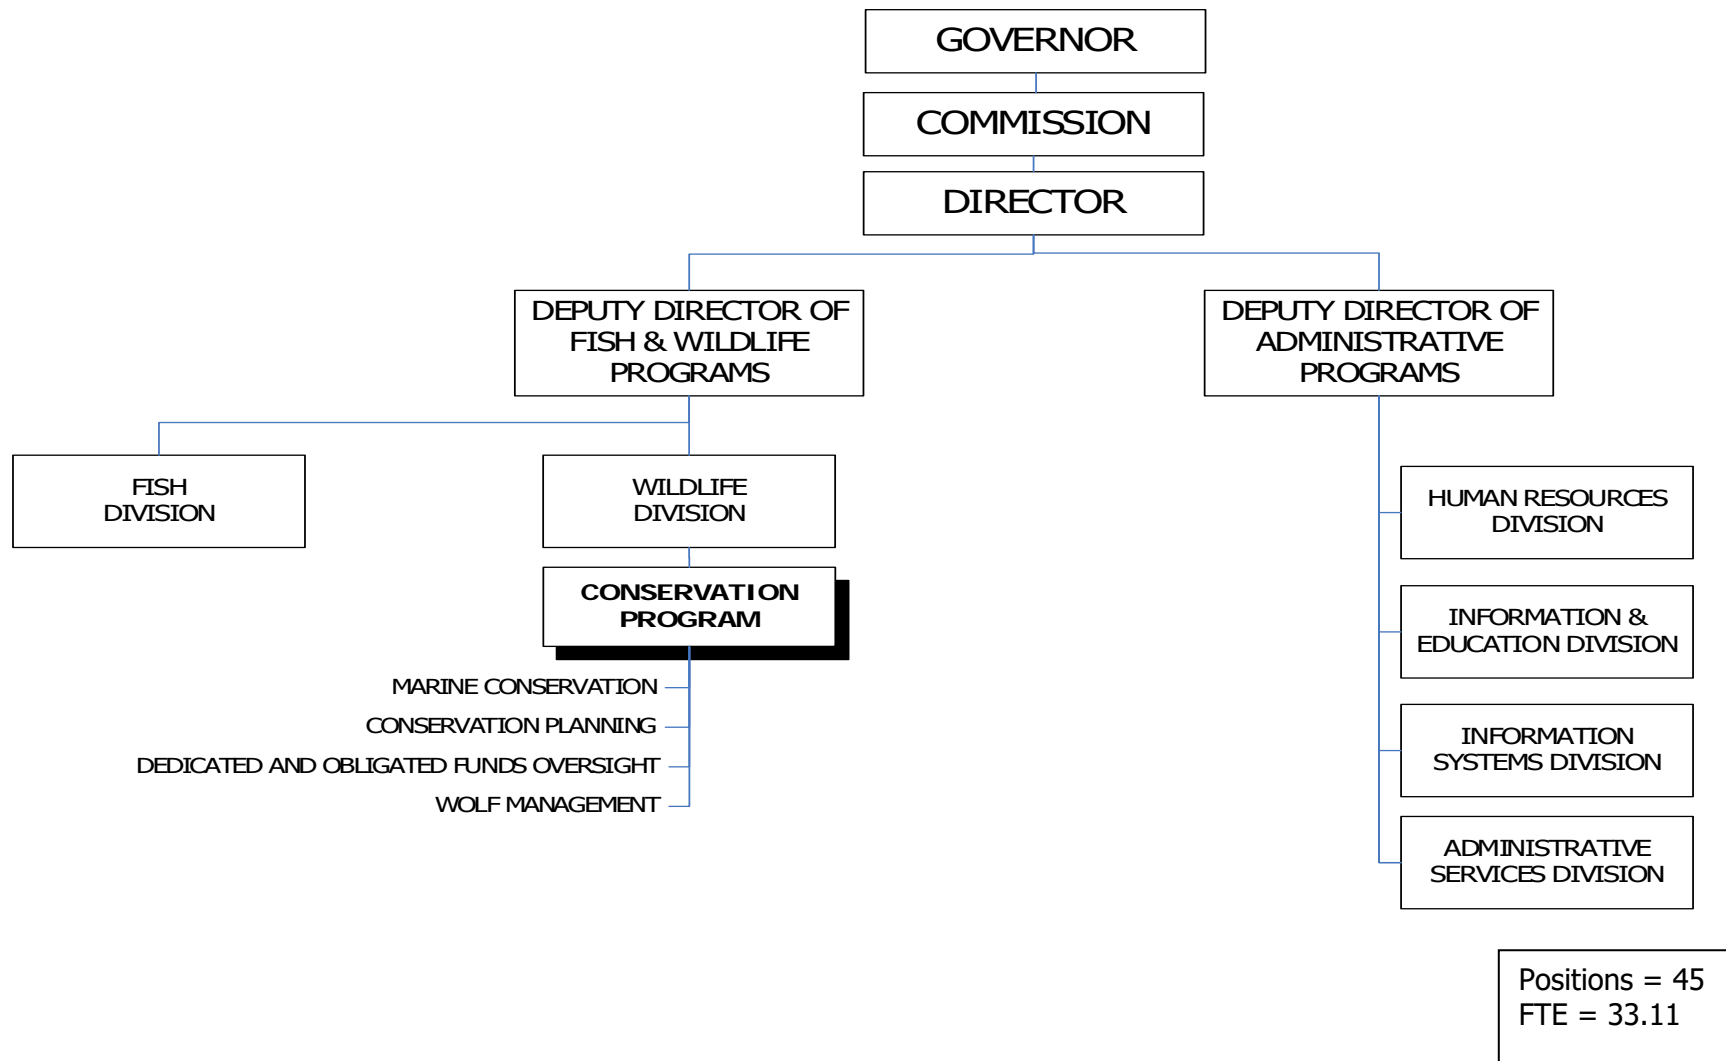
GOVERNOR

COMMISSION

DIRECTOR

DEPUTY DIRECTOR OF FISH & WILDLIFE PROGRAMS

DEPUTY DIRECTOR OF ADMINISTRATIVE PROGRAMS

FISH DIVISION

WILDLIFE DIVISION

CONSERVATION PROGRAM

MARINE CONSERVATION

CONSERVATION PLANNING

DEDICATED AND OBLIGATED FUNDS OVERSIGHT

WOLF MANAGEMENT

HUMAN RESOURCES DIVISION

INFORMATION & EDUCATION DIVISION

INFORMATION SYSTEMS DIVISION

ADMINISTRATIVE SERVICES DIVISION

Positions = 45
FTE = 33.11